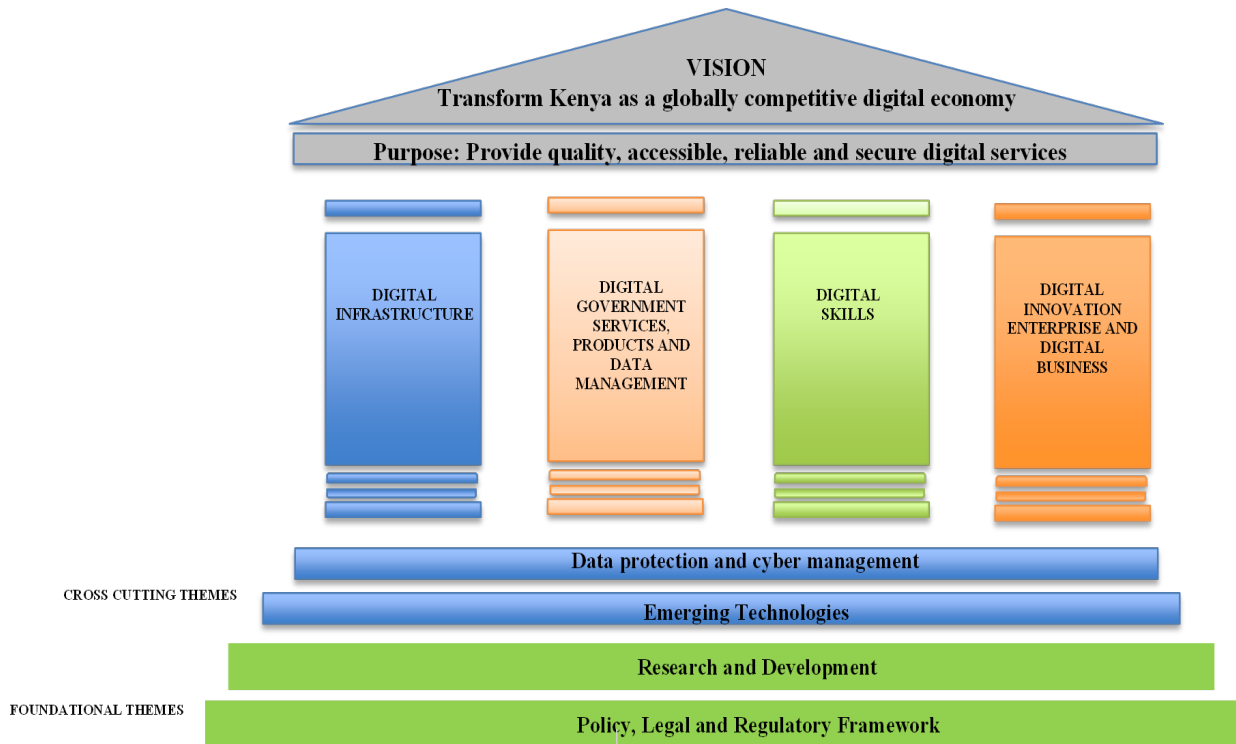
VISION
Transform Kenya as a globally competitive digital economy

Purpose: Provide quality, accessible, reliable and secure digital services

DIGITAL INFRASTRUCTURE

DIGITAL GOVERNMENT SERVICES, PRODUCTS AND DATA MANAGEMENT

DIGITAL SKILLS

DIGITAL INNOVATION ENTERPRISE AND DIGITAL BUSINESS

Data protection and cyber management

CROSS CUTTING THEMES

Emerging Technologies

Research and Development

FOUNDATIONAL THEMES

Policy, Legal and Regulatory Framework